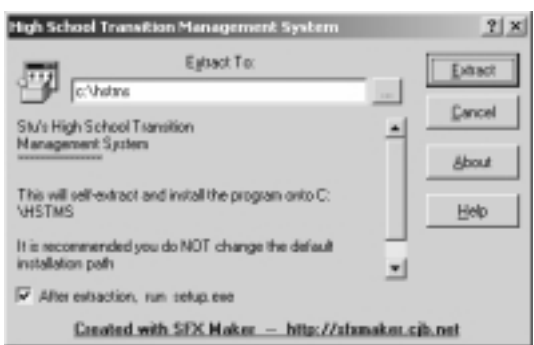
High School Transition Management System

?

Extract To:

c:\hstms

...

Extract

Cancel

About

Help

Stu's High School Transition Management System
==============

This will self-extract and install the program onto C:\HSTMS

It is recommended you do NOT change the default installation path

After extraction, run setup.exe

Created with SFX Maker -- http://sfxmaker.cjb.net